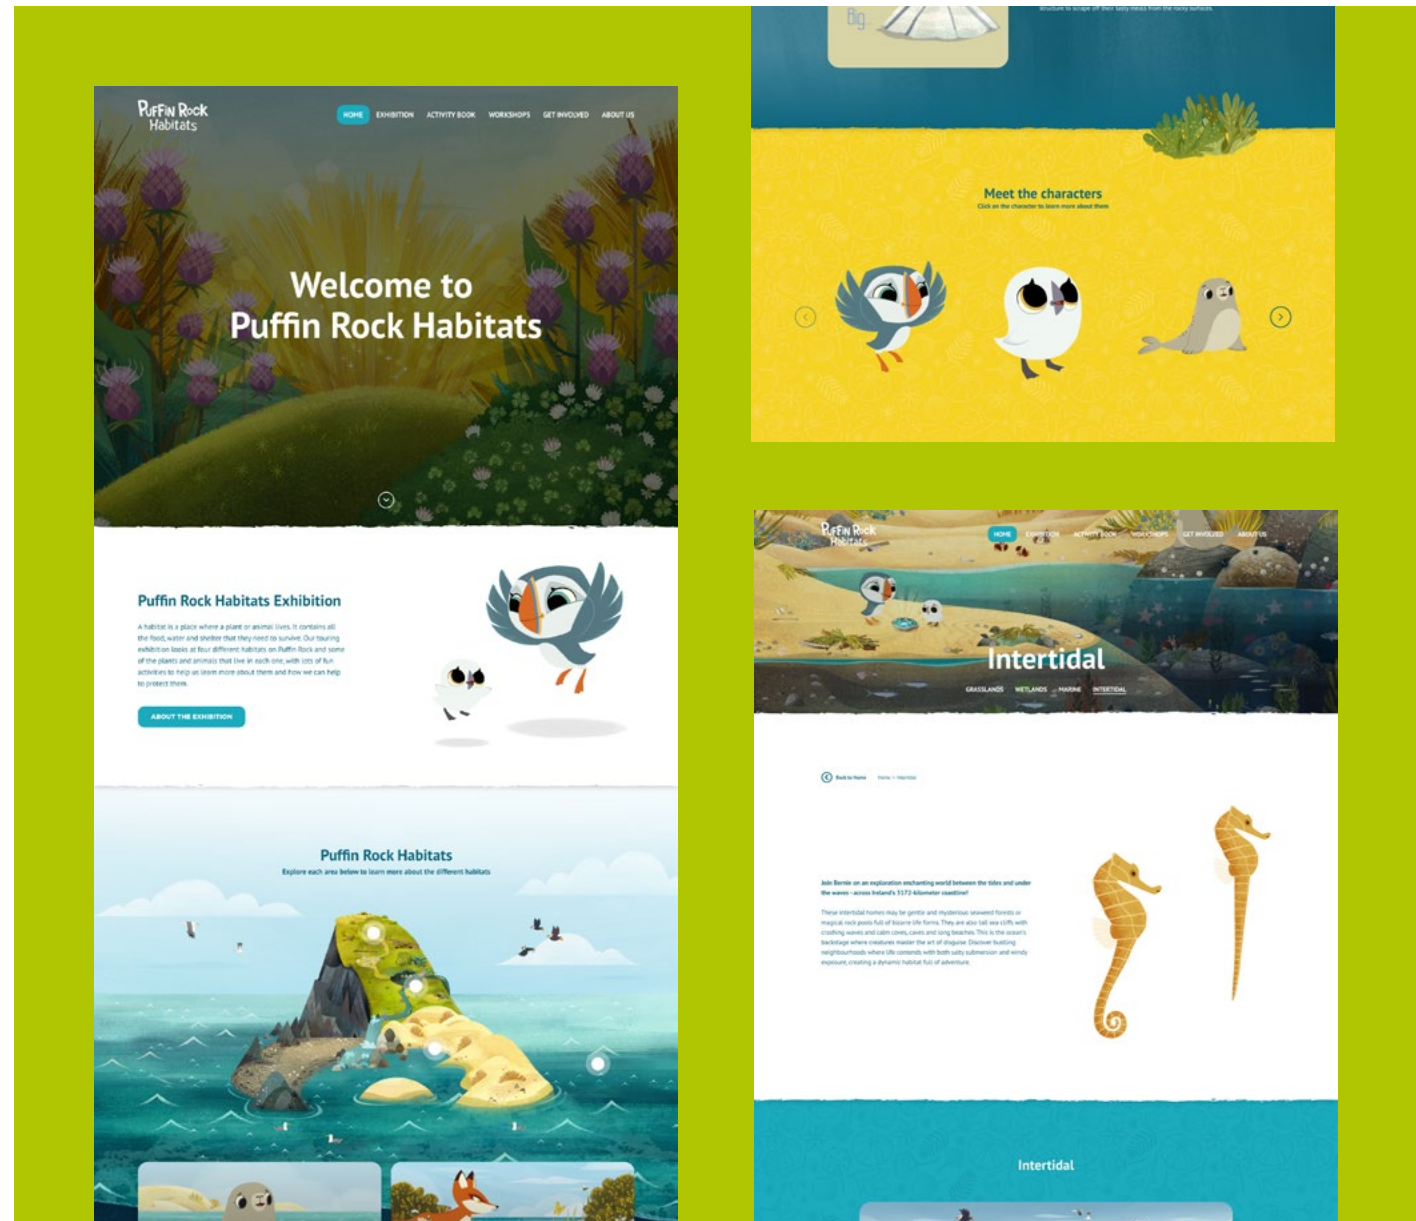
Puffin Rock Habitats

HOME EXHIBITION ACTIVITY BOOK WORKSHOPS GET INVOLVED ABOUT US

Welcome to Puffin Rock Habitats

Puffin Rock Habitats Exhibition

A habitat is a place where a plant or animal lives. It contains all the food, water and shelter that they need to survive. Our touring exhibition looks at four different habitats on Puffin Rock and some of the plants and animals that live in each one, with lots of fun activities to help us learn more about them and how we can help to protect them.

ABOUT THE EXHIBITION

Puffin Rock Habitats

Explore each area below to learn more about the different habitats

Big

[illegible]

Meet the characters

Click on the character to learn more about them

Puffin Rock Habitats

HOME EXHIBITION ACTIVITY BOOK WORKSHOPS GET INVOLVED ABOUT US

Intertidal

GRASSLANDS WETLANDS MARINE INTERTIDAL

Back to home Home > Intertidal

Join Bernie on an exploration enchanting world between the tides and under the waves - across Ireland's 3172-kilometer coastline!

These intertidal homes may be gentle and mysterious seaweed forests or magical rock pools full of bizarre life forms. They are also tall sea cliffs with crashing waves and calm coves, caves and long beaches. This is the ocean's backstage where creatures master the art of disguise. Discover bustling neighbourhoods where life contends with both salty submersion and windy exposure, creating a dynamic habitat full of adventure.

Intertidal